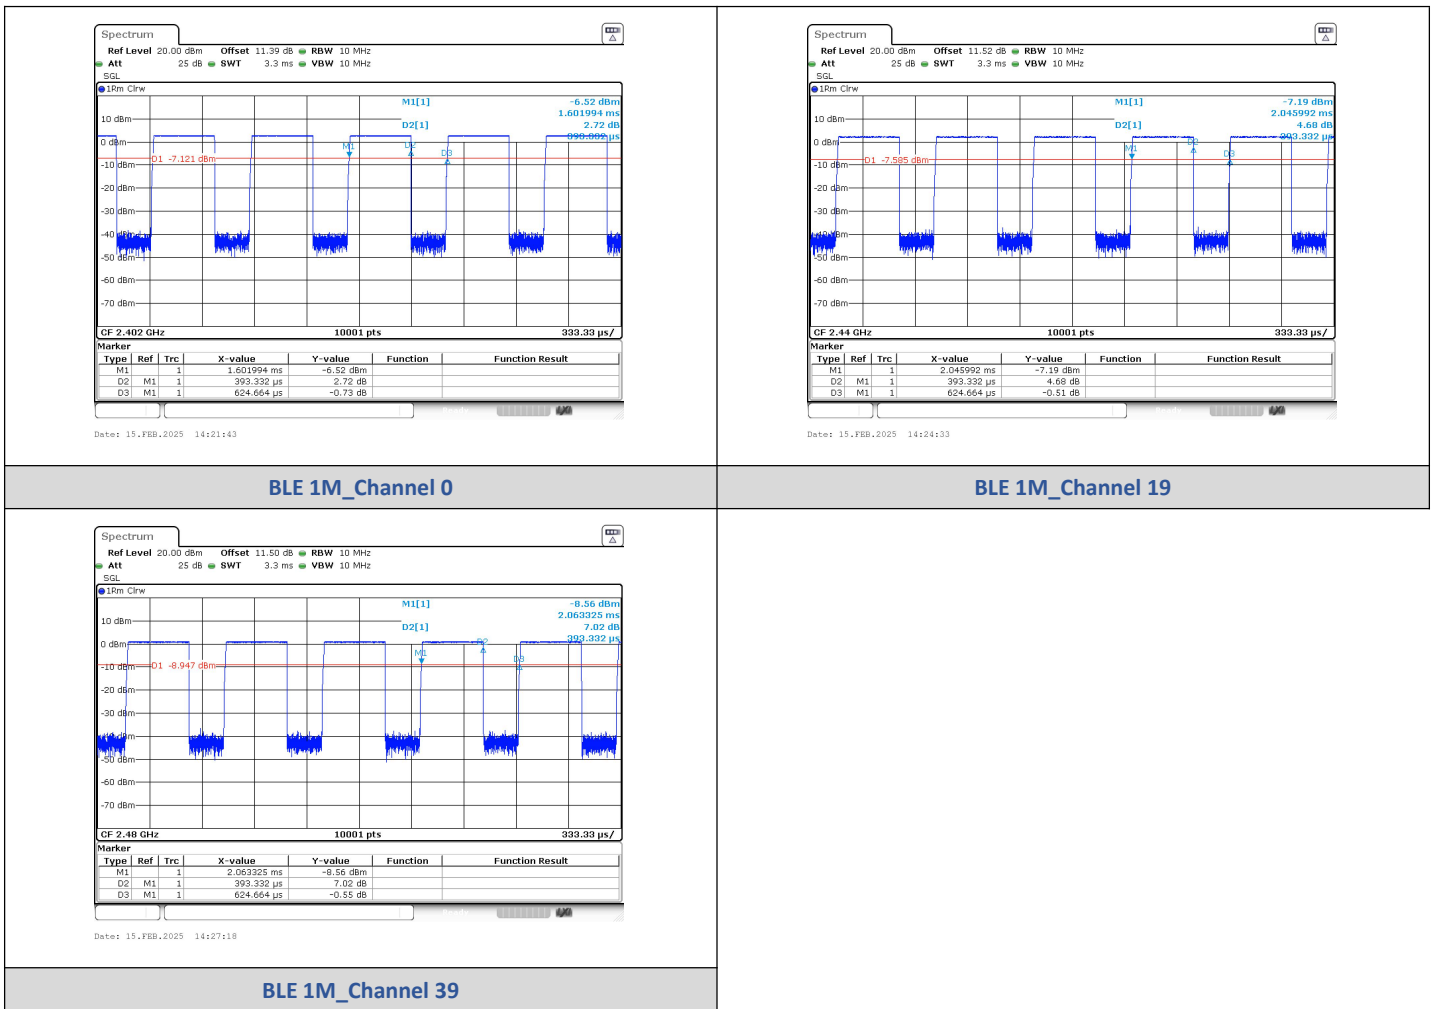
Spectrum

Ref Level 20.00 dBm Offset 11.39 dB RBW 10 MHz
Att 25 dB SWT 3.3 ms VBW 10 MHz
SGL

1Rm Clrw

M1[1] -6.52 dBm
1.601994 ms
D2[1] 2.72 dB
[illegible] μs

10 dBm
0 dBm
-10 dBm
-20 dBm
-30 dBm
-40 dBm
-50 dBm
-60 dBm
-70 dBm

D1 -7.121 dBm
M1 D2 D3

CF 2.402 GHz 10001 pts 333.33 μs/

Marker

| Type | Ref | Trc | X-value | Y-value | Function | Function Result |
|---|---|---|---|---|---|---|
| M1 | | 1 | 1.601994 ms | -6.52 dBm | | |
| D2 | M1 | 1 | 393.332 μs | 2.72 dB | | |
| D3 | M1 | 1 | 624.664 μs | -0.73 dB | | |

Date: 15.FEB.2025 14:21:43

BLE 1M_Channel 0

Spectrum

Ref Level 20.00 dBm Offset 11.52 dB RBW 10 MHz
Att 25 dB SWT 3.3 ms VBW 10 MHz
SGL

1Rm Clrw

M1[1] -7.19 dBm
2.045992 ms
D2[1] 4.68 dB
393.332 μs

10 dBm
0 dBm
-10 dBm
-20 dBm
-30 dBm
-40 dBm
-50 dBm
-60 dBm
-70 dBm

D1 -7.585 dBm
M1 D2 D3

CF 2.44 GHz 10001 pts 333.33 μs/

Marker

| Type | Ref | Trc | X-value | Y-value | Function | Function Result |
|---|---|---|---|---|---|---|
| M1 | | 1 | 2.045992 ms | -7.19 dBm | | |
| D2 | M1 | 1 | 393.332 μs | 4.68 dB | | |
| D3 | M1 | 1 | 624.664 μs | -0.51 dB | | |

Date: 15.FEB.2025 14:24:33

BLE 1M_Channel 19

Spectrum

Ref Level 20.00 dBm Offset 11.50 dB RBW 10 MHz
Att 25 dB SWT 3.3 ms VBW 10 MHz
SGL

1Rm Clrw

M1[1] -8.56 dBm
2.063325 ms
D2[1] 7.02 dB
393.332 μs

10 dBm
0 dBm
-10 dBm
-20 dBm
-30 dBm
-40 dBm
-50 dBm
-60 dBm
-70 dBm

D1 -8.947 dBm
M1 D2 D3

CF 2.48 GHz 10001 pts 333.33 μs/

Marker

| Type | Ref | Trc | X-value | Y-value | Function | Function Result |
|---|---|---|---|---|---|---|
| M1 | | 1 | 2.063325 ms | -8.56 dBm | | |
| D2 | M1 | 1 | 393.332 μs | 7.02 dB | | |
| D3 | M1 | 1 | 624.664 μs | -0.55 dB | | |

Date: 15.FEB.2025 14:27:18

BLE 1M_Channel 39